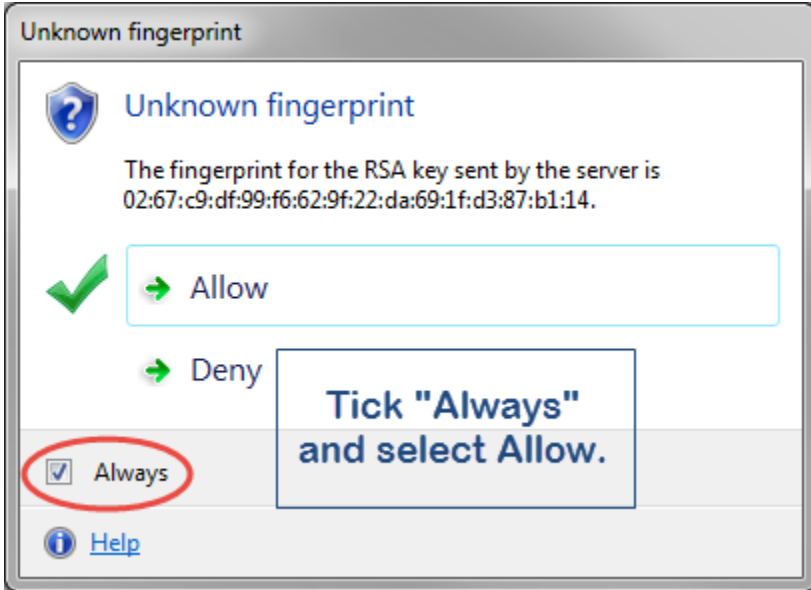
Unknown fingerprint

Unknown fingerprint

The fingerprint for the RSA key sent by the server is 02:67:c9:df:99:f6:62:9f:22:da:69:1f:d3:87:b1:14.

Allow

Deny

Tick "Always" and select Allow.

Always

Help